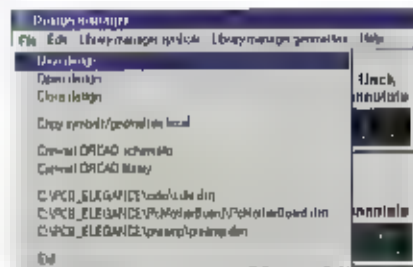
Design manager

File Edit Library manager symbols Library manager geometries Help

New design
Open design
Close design

Copy symbols/geometries to local

Convert ORCAD schematic
Convert ORCAD library

C:\PCB_ELEGANCE\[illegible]
C:\PCB_ELEGANCE\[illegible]
C:\PCB_ELEGANCE\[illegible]

Exit

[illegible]
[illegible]
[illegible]